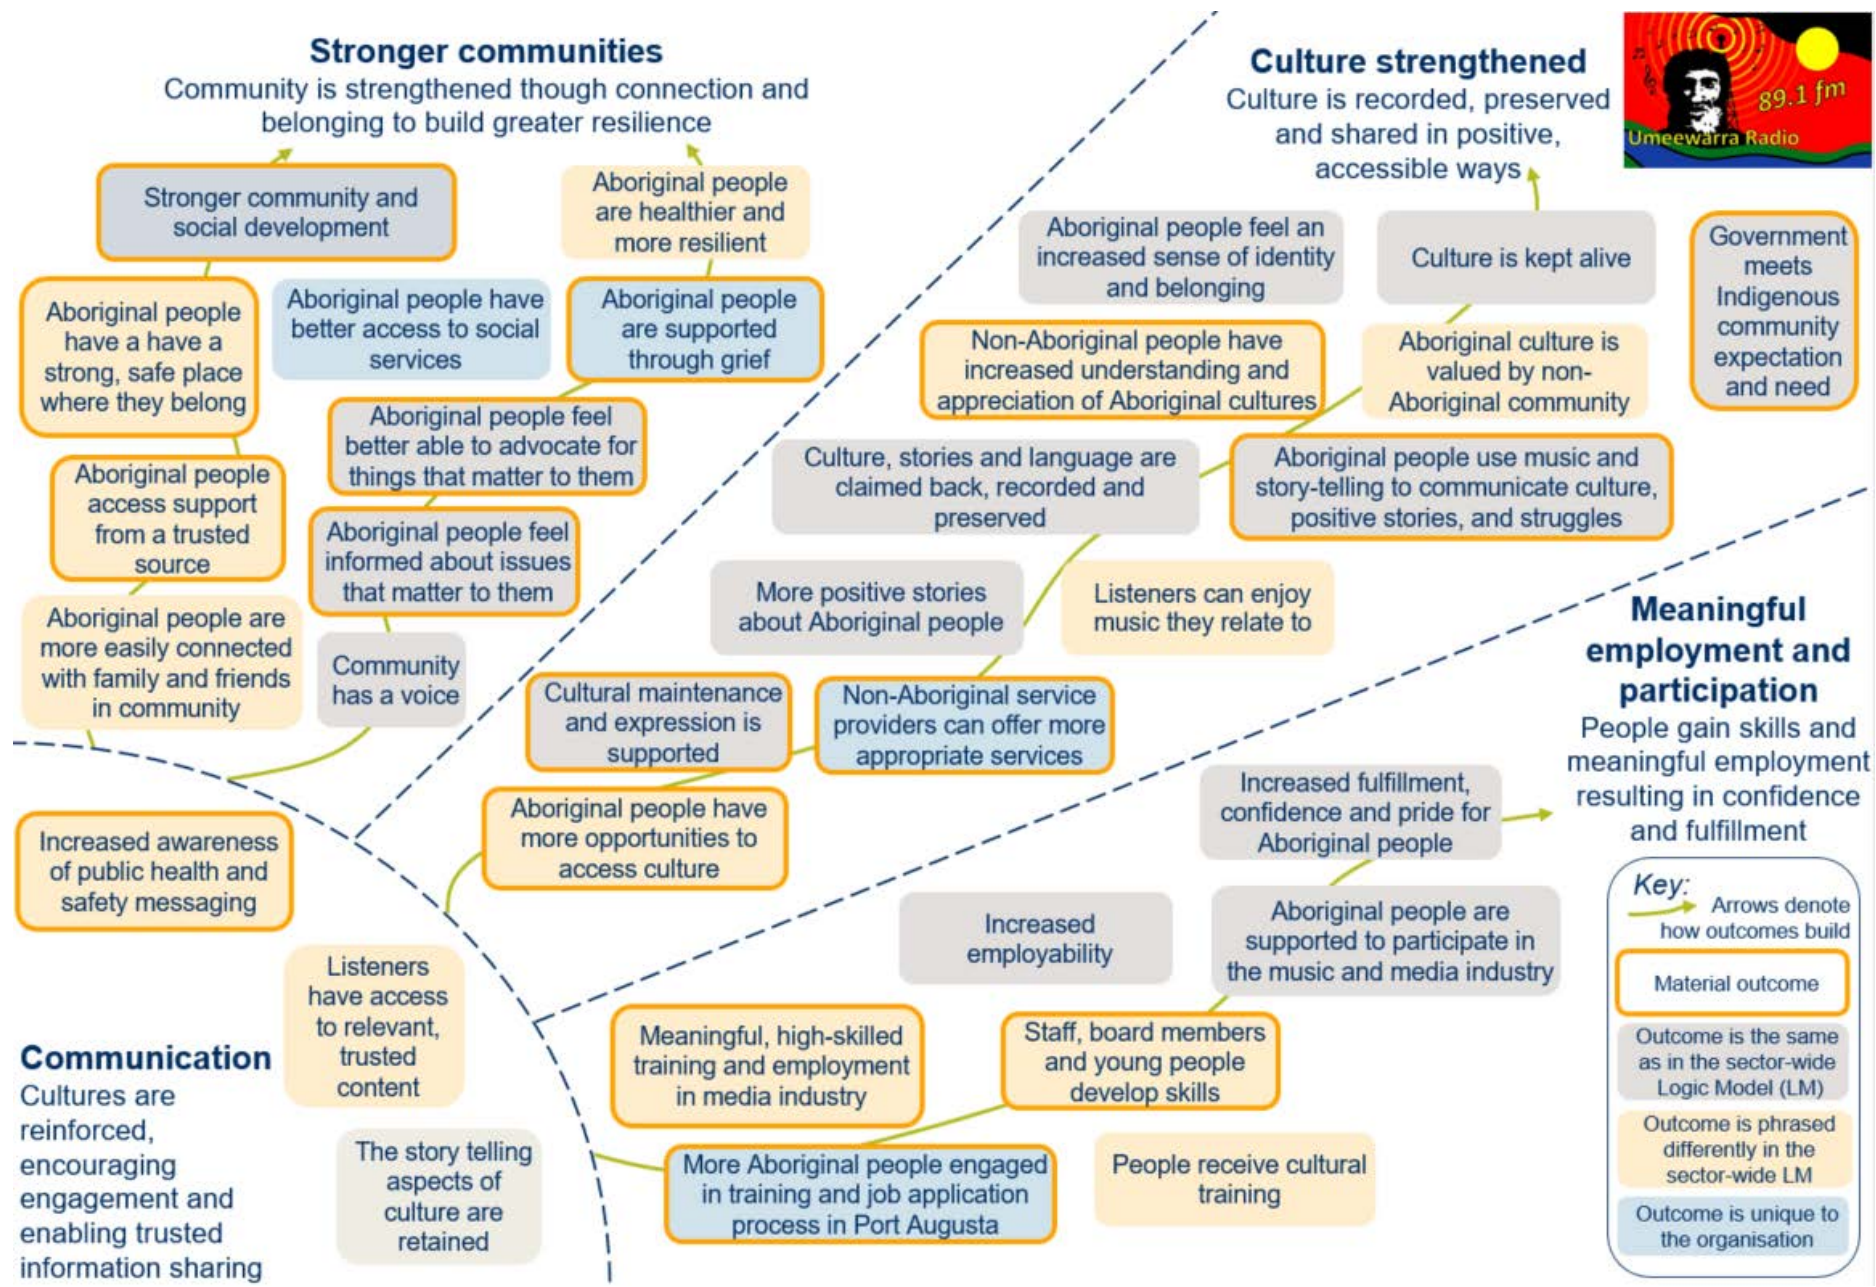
Stronger communities
Community is strengthened though connection and belonging to build greater resilience

Stronger community and social development

Aboriginal people are healthier and more resilient

Aboriginal people have a have a strong, safe place where they belong

Aboriginal people have better access to social services

Aboriginal people are supported through grief

Aboriginal people feel better able to advocate for things that matter to them

Aboriginal people access support from a trusted source

Aboriginal people feel informed about issues that matter to them

Aboriginal people are more easily connected with family and friends in community

Community has a voice

Culture strengthened
Culture is recorded, preserved and shared in positive, accessible ways

89.1 fm
Umeewarra Radio

Aboriginal people feel an increased sense of identity and belonging

Culture is kept alive

Government meets Indigenous community expectation and need

Non-Aboriginal people have increased understanding and appreciation of Aboriginal cultures

Aboriginal culture is valued by non-Aboriginal community

Culture, stories and language are claimed back, recorded and preserved

Aboriginal people use music and story-telling to communicate culture, positive stories, and struggles

More positive stories about Aboriginal people

Listeners can enjoy music they relate to

Cultural maintenance and expression is supported

Non-Aboriginal service providers can offer more appropriate services

Aboriginal people have more opportunities to access culture

Meaningful employment and participation
People gain skills and meaningful employment resulting in confidence and fulfillment

Increased fulfillment, confidence and pride for Aboriginal people

Increased awareness of public health and safety messaging

Increased employability

Aboriginal people are supported to participate in the music and media industry

Listeners have access to relevant, trusted content

Meaningful, high-skilled training and employment in media industry

Staff, board members and young people develop skills

Communication
Cultures are reinforced, encouraging engagement and enabling trusted information sharing

The story telling aspects of culture are retained

More Aboriginal people engaged in training and job application process in Port Augusta

People receive cultural training

Key:
Arrows denote how outcomes build
Material outcome
Outcome is the same as in the sector-wide Logic Model (LM)
Outcome is phrased differently in the sector-wide LM
Outcome is unique to the organisation